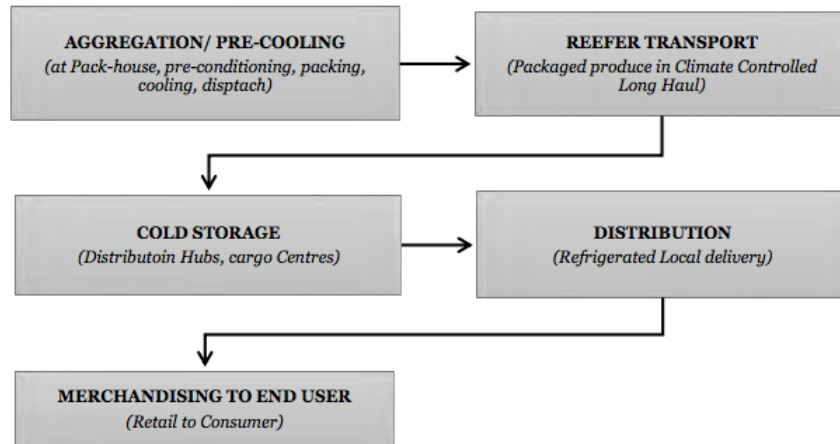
AGGREGATION/ PRE-COOLING
(at Pack-house, pre-conditioning, packing, cooling, disptach)

REEFER TRANSPORT
(Packaged produce in Climate Controlled Long Haul)

COLD STORAGE
(Distributoin Hubs, cargo Centres)

DISTRIBUTION
(Refrigerated Local delivery)

MERCHANDISING TO END USER
(Retail to Consumer)